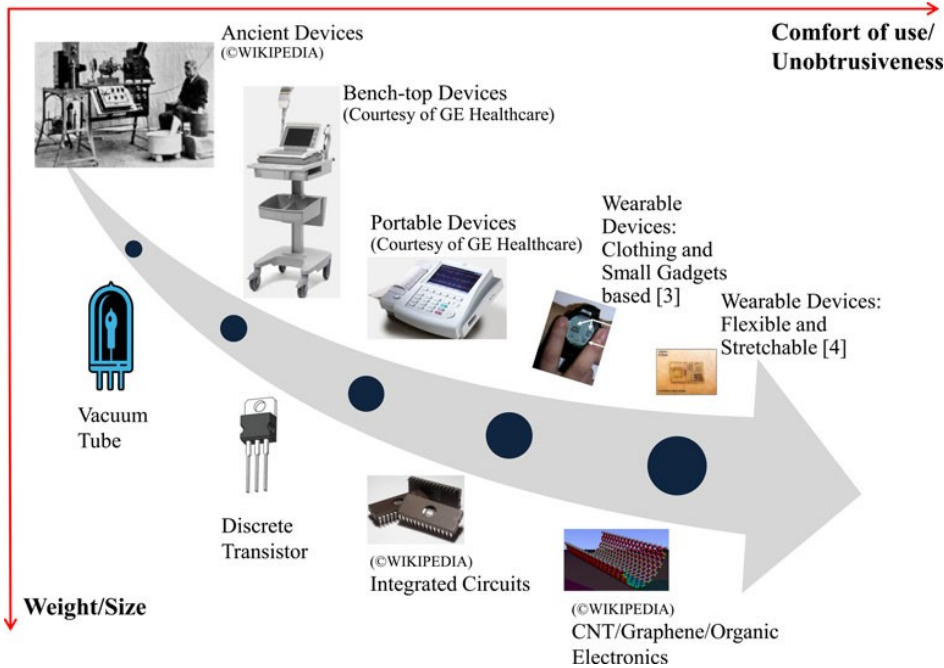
Ancient Devices
(©WIKIPEDIA)

Comfort of use/
Unobtrusiveness

Bench-top Devices
(Courtesy of GE Healthcare)

Portable Devices
(Courtesy of GE Healthcare)

Wearable Devices: Clothing and Small Gadgets based [3]

Wearable Devices: Flexible and Stretchable [4]

Vacuum Tube

Discrete Transistor

(©WIKIPEDIA)
Integrated Circuits

(©WIKIPEDIA)
CNT/Graphene/Organic Electronics

Weight/Size